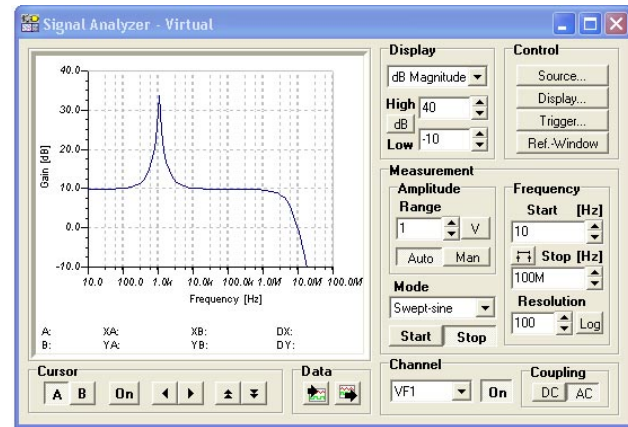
Signal Analyzer - Virtual

40.0
30.0
20.0
10.0
0.0
-10.0
Gain [dB]
10.0 100.0 1.0k 10.0k 100.0k 1.0M 10.0M 100.0M
Frequency [Hz]

A: XA: XB: DX:
B: YA: YB: DY:

Cursor
A B On

Data

Display
dB Magnitude
High 40
dB
Low -10

Control
Source...
Display...
Trigger...
Ref.-Window

Measurement
Amplitude
Range
1 V
Auto Man

Frequency
Start [Hz]
10
Stop [Hz]
100M

Mode
Swept-sine
Start Stop

Resolution
100 Log

Channel
VF1 On

Coupling
DC AC